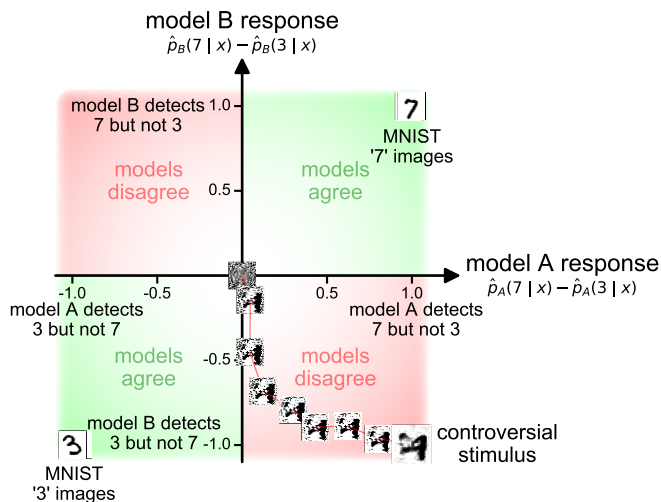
model B response
$\hat{p}_B(7 \mid x) - \hat{p}_B(3 \mid x)$

model B detects 7 but not 3

1.0

7

MNIST '7' images

models disagree

models agree

0.5

model A response
$\hat{p}_A(7 \mid x) - \hat{p}_A(3 \mid x)$

-1.0

-0.5

0.5

1.0

model A detects 3 but not 7

model A detects 7 but not 3

-0.5

models agree

models disagree

model B detects 3 but not 7

-1.0

3

MNIST '3' images

controversial stimulus